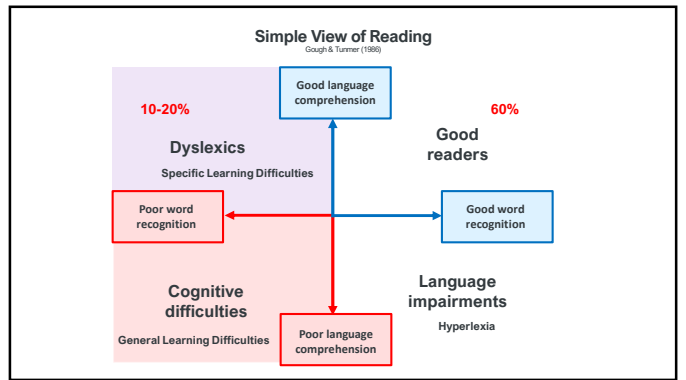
Simple View of Reading
Gough & Tunmer (1986)

Good language comprehension

10-20%

60%

Dyslexics
Specific Learning Difficulties

Good readers

Poor word recognition

Good word recognition

Cognitive difficulties
General Learning Difficulties

Language impairments
Hyperlexia

Poor language comprehension